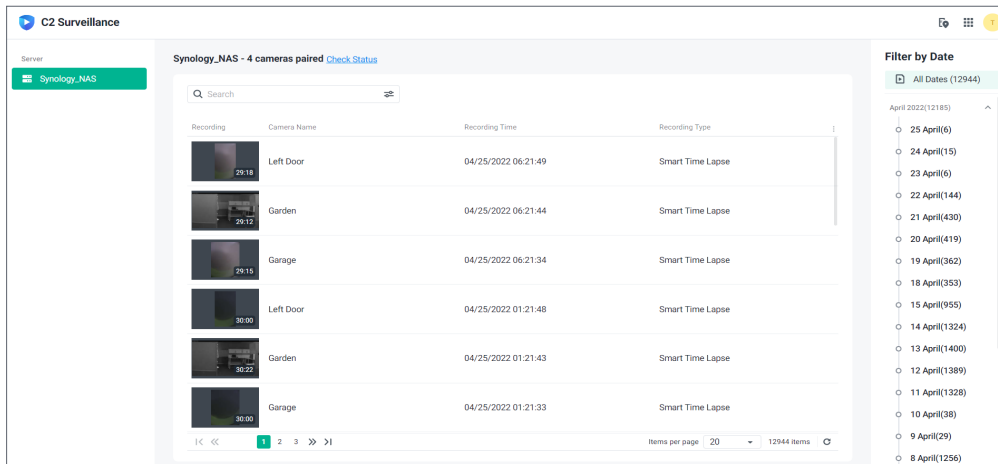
C2 Surveillance

T

Server

Synology_NAS

Synology_NAS - 4 cameras paired Check Status

Search

| Recording | Camera Name | Recording Time | Recording Type |
|---|---|---|---|
| 29:18 | Left Door | 04/25/2022 06:21:49 | Smart Time Lapse |
| 29:12 | Garden | 04/25/2022 06:21:44 | Smart Time Lapse |
| 29:15 | Garage | 04/25/2022 06:21:34 | Smart Time Lapse |
| 30:00 | Left Door | 04/25/2022 01:21:48 | Smart Time Lapse |
| 30:22 | Garden | 04/25/2022 01:21:43 | Smart Time Lapse |
| 30:00 | Garage | 04/25/2022 01:21:33 | Smart Time Lapse |

1 2 3

Items per page 20 12944 items

Filter by Date

All Dates (12944)

April 2022(12185)

25 April(6)
24 April(15)
23 April(6)
22 April(144)
21 April(430)
20 April(419)
19 April(362)
18 April(353)
15 April(955)
14 April(1324)
13 April(1400)
12 April(1389)
11 April(1328)
10 April(38)
9 April(29)
8 April(1256)